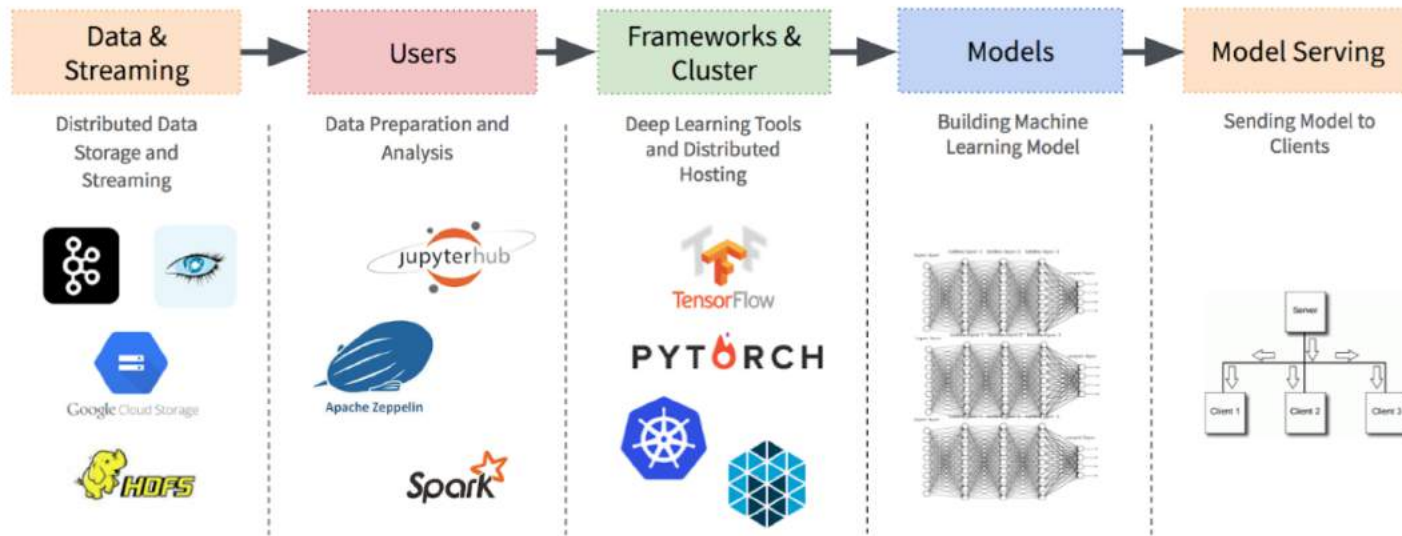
Data & Streaming

Users

Frameworks & Cluster

Models

Model Serving

Distributed Data Storage and Streaming

Data Preparation and Analysis

Deep Learning Tools and Distributed Hosting

Building Machine Learning Model

Sending Model to Clients

jupyterhub

Google Cloud Storage

Apache Zeppelin

HDFS

Spark

TensorFlow

PYTORCH

Server

Client 1

Client 2

Client 3